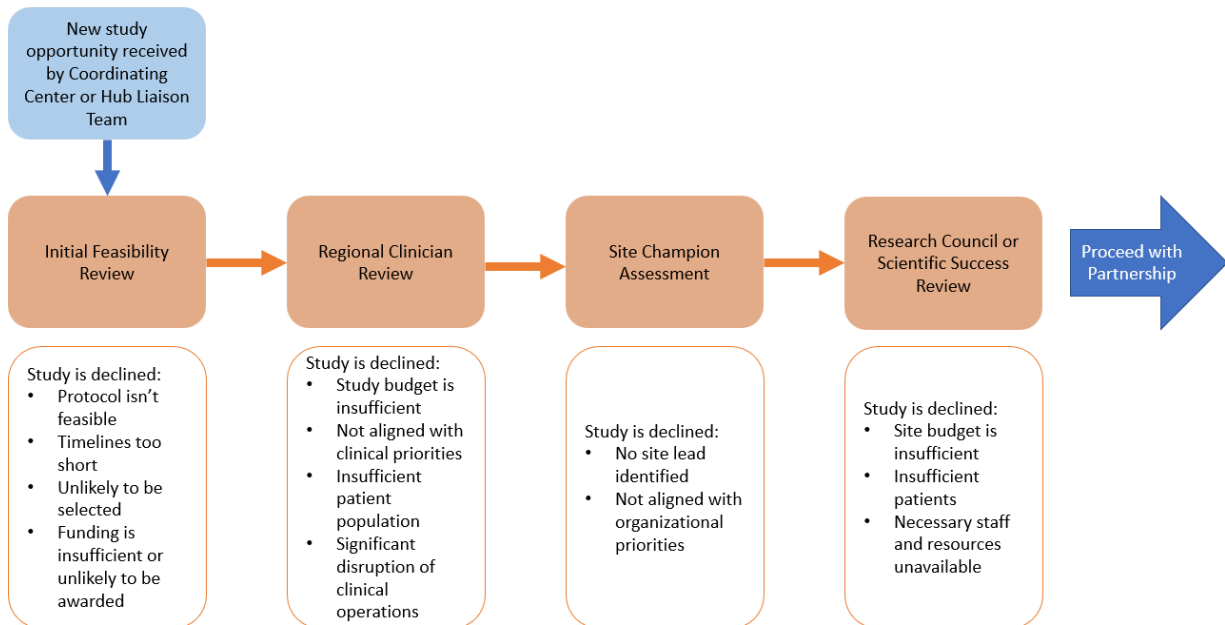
New study opportunity received by Coordinating Center or Hub Liaison Team

Initial Feasibility Review

Regional Clinician Review

Site Champion Assessment

Research Council or Scientific Success Review

Proceed with Partnership

Study is declined:
- Protocol isn't feasible
- Timelines too short
- Unlikely to be selected
- Funding is insufficient or unlikely to be awarded

Study is declined:
- Study budget is insufficient
- Not aligned with clinical priorities
- Insufficient patient population
- Significant disruption of clinical operations

Study is declined:
- No site lead identified
- Not aligned with organizational priorities

Study is declined:
- Site budget is insufficient
- Insufficient patients
- Necessary staff and resources unavailable